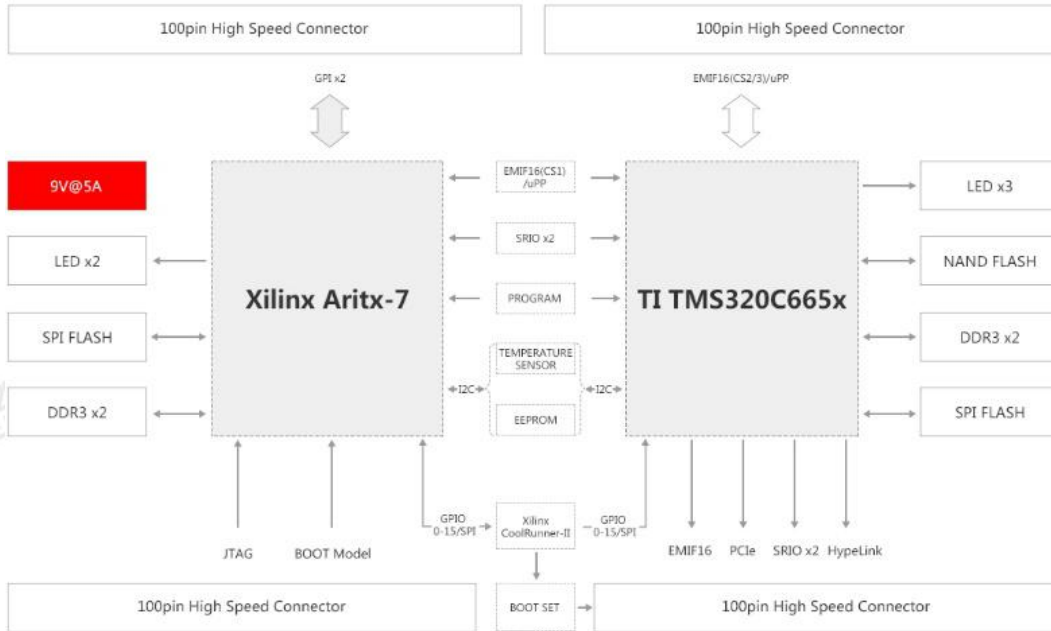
100pin High Speed Connector

100pin High Speed Connector

GPI x2

EMIF16(CS2/3)/uPP

9V@5A

LED x2

SPI FLASH

DDR3 x2

Xilinx Aritx-7

EMIF16(CS1) /uPP

SRIO x2

PROGRAM

TEMPERATURE SENSOR

I2C

I2C

EEPROM

TI TMS320C665x

LED x3

NAND FLASH

DDR3 x2

SPI FLASH

GPIO 0-15/SPI

Xilinx CoolRunner-II

GPIO 0-15/SPI

JTAG

BOOT Model

EMIF16

PCIe

SRIO x2

HypeLink

100pin High Speed Connector

BOOT SET

100pin High Speed Connector